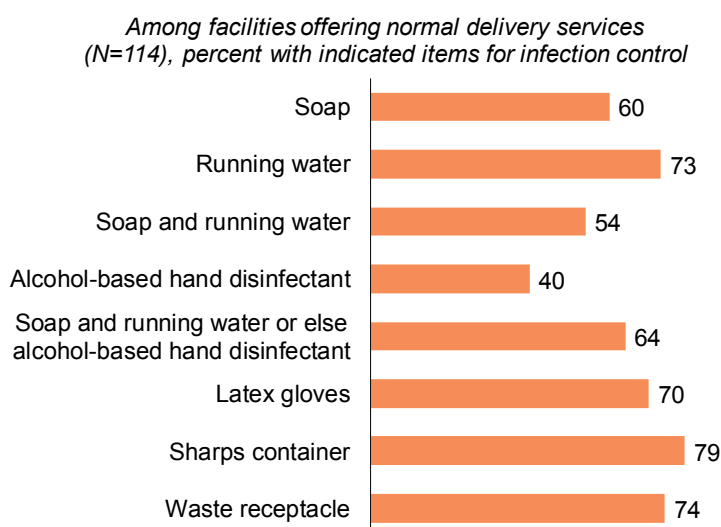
Among facilities offering normal delivery services (N=114), percent with indicated items for infection control

Soap 60
Running water 73
Soap and running water 54
Alcohol-based hand disinfectant 40
Soap and running water or else alcohol-based hand disinfectant 64
Latex gloves 70
Sharps container 79
Waste receptacle 74